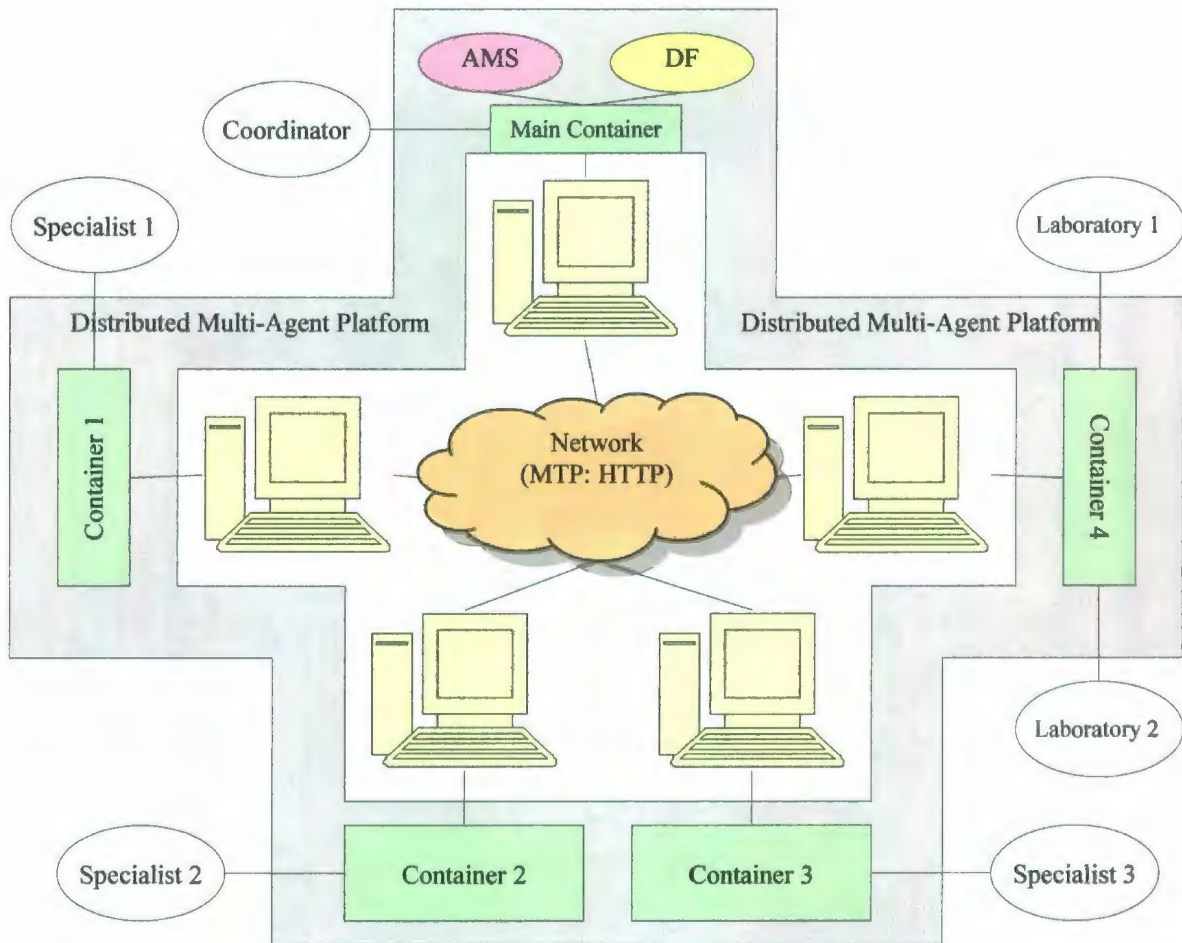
AMS
DF
Coordinator
Main Container
Specialist 1
Laboratory 1
Distributed Multi-Agent Platform
Distributed Multi-Agent Platform
Container 1
Network
(MTP: HTTP)
Container 4
Laboratory 2
Specialist 2
Container 2
Container 3
Specialist 3